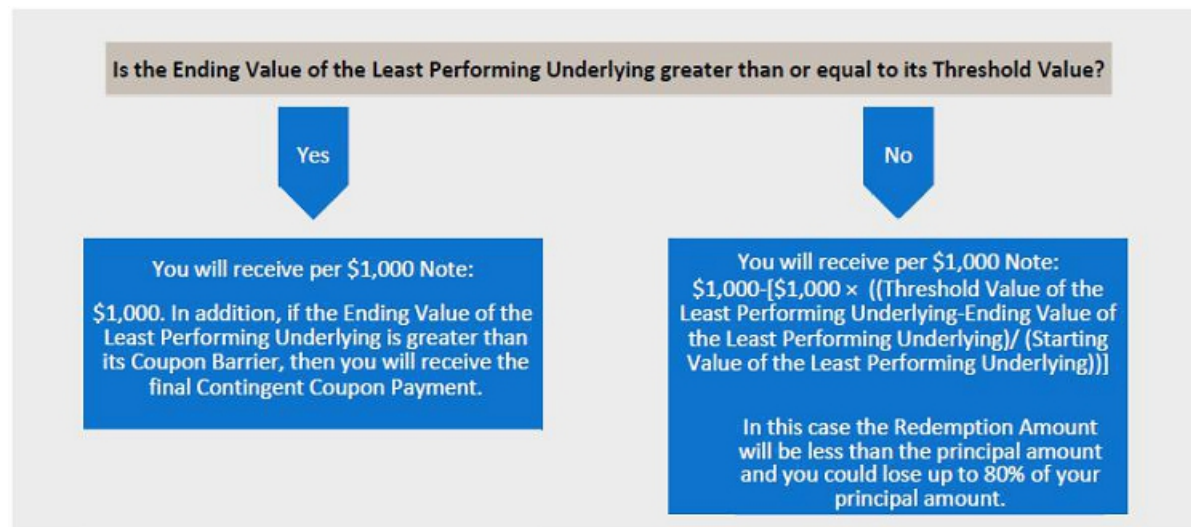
Is the Ending Value of the Least Performing Underlying greater than or equal to its Threshold Value?

Yes

No

You will receive per \$1,000 Note:

\$1,000. In addition, if the Ending Value of the Least Performing Underlying is greater than its Coupon Barrier, then you will receive the final Contingent Coupon Payment.

You will receive per \$1,000 Note:
\$1,000-[\$1,000 × ((Threshold Value of the Least Performing Underlying-Ending Value of the Least Performing Underlying)/ (Starting Value of the Least Performing Underlying))]

In this case the Redemption Amount will be less than the principal amount and you could lose up to 80% of your principal amount.